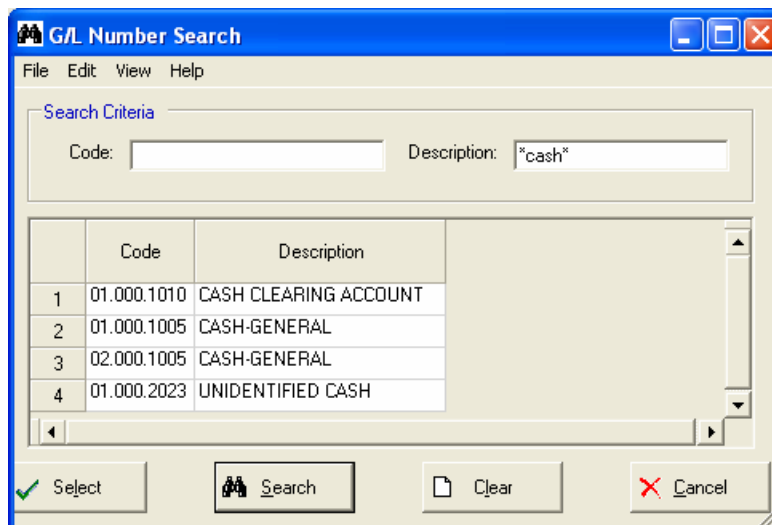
G/L Number Search

File Edit View Help

Search Criteria

Code:

Description: *cash*

| | Code | Description |
|---|---|---|
| 1 | 01.000.1010 | CASH CLEARING ACCOUNT |
| 2 | 01.000.1005 | CASH-GENERAL |
| 3 | 02.000.1005 | CASH-GENERAL |
| 4 | 01.000.2023 | UNIDENTIFIED CASH |

Select Search Clear Cancel